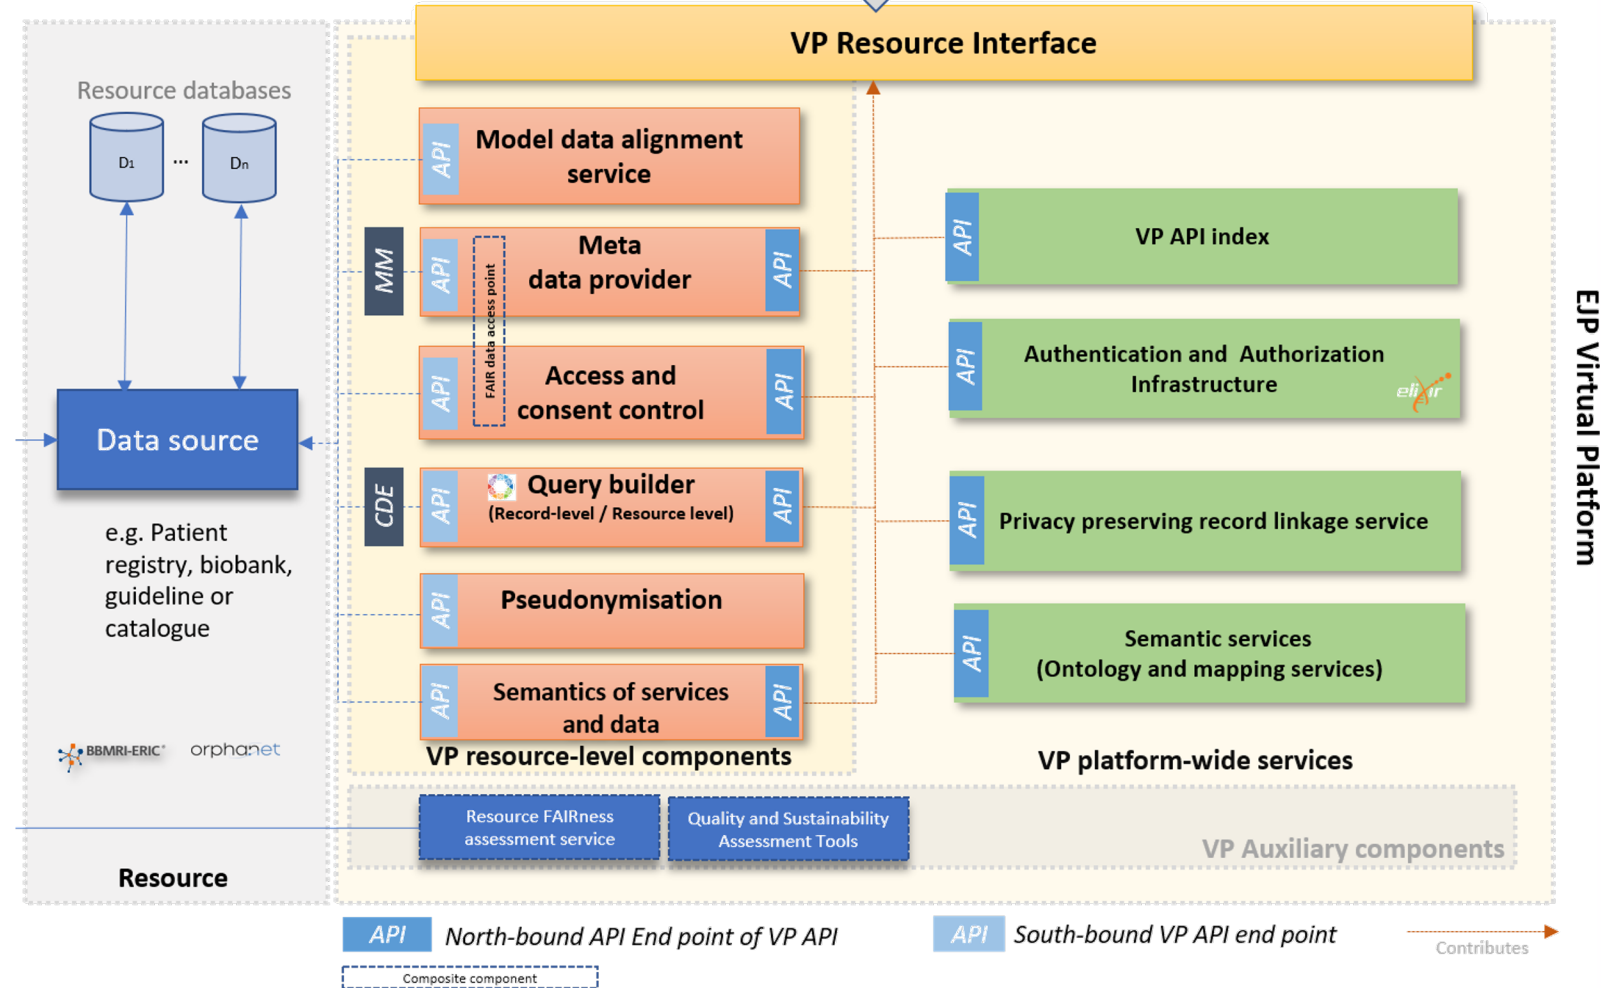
VP Resource Interface

Resource databases

D1 ... Dn

Data source

e.g. Patient registry, biobank, guideline or catalogue

BBMRI-ERIC orphanet

Resource

API Model data alignment service

MM

API Meta data provider API

FAIR data access point

API Access and consent control API

CDE

API Query builder (Record-level / Resource level) API

API Pseudonymisation

API Semantics of services and data API

VP resource-level components

API VP API index

API Authentication and Authorization Infrastructure elixir

API Privacy preserving record linkage service

API Semantic services (Ontology and mapping services)

VP platform-wide services

EJP Virtual Platform

Resource FAIRness assessment service

Quality and Sustainability Assessment Tools

VP Auxiliary components

API North-bound API End point of VP API

API South-bound VP API end point

Contributes

Composite component